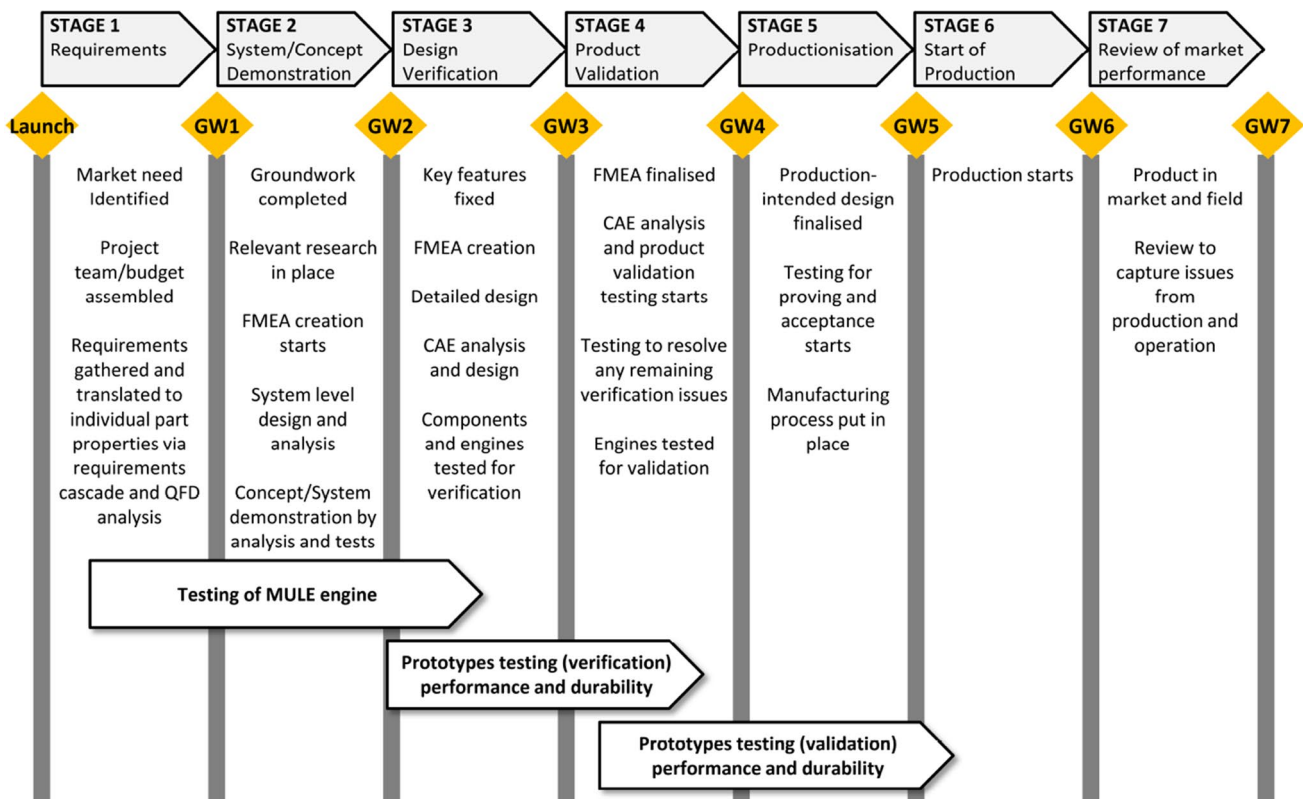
STAGE 1
Requirements

STAGE 2
System/Concept Demonstration

STAGE 3
Design Verification

STAGE 4
Product Validation

STAGE 5
Productionisation

STAGE 6
Start of Production

STAGE 7
Review of market performance

Launch

GW1

GW2

GW3

GW4

GW5

GW6

GW7

Market need Identified

Project team/budget assembled

Requirements gathered and translated to individual part properties via requirements cascade and QFD analysis

Groundwork completed

Relevant research in place

FMEA creation starts

System level design and analysis

Concept/System demonstration by analysis and tests

Key features fixed

FMEA creation

Detailed design

CAE analysis and design

Components and engines tested for verification

FMEA finalised

CAE analysis and product validation testing starts

Testing to resolve any remaining verification issues

Engines tested for validation

Production-intended design finalised

Testing for proving and acceptance starts

Manufacturing process put in place

Production starts

Product in market and field

Review to capture issues from production and operation

Testing of MULE engine

Prototypes testing (verification) performance and durability

Prototypes testing (validation) performance and durability